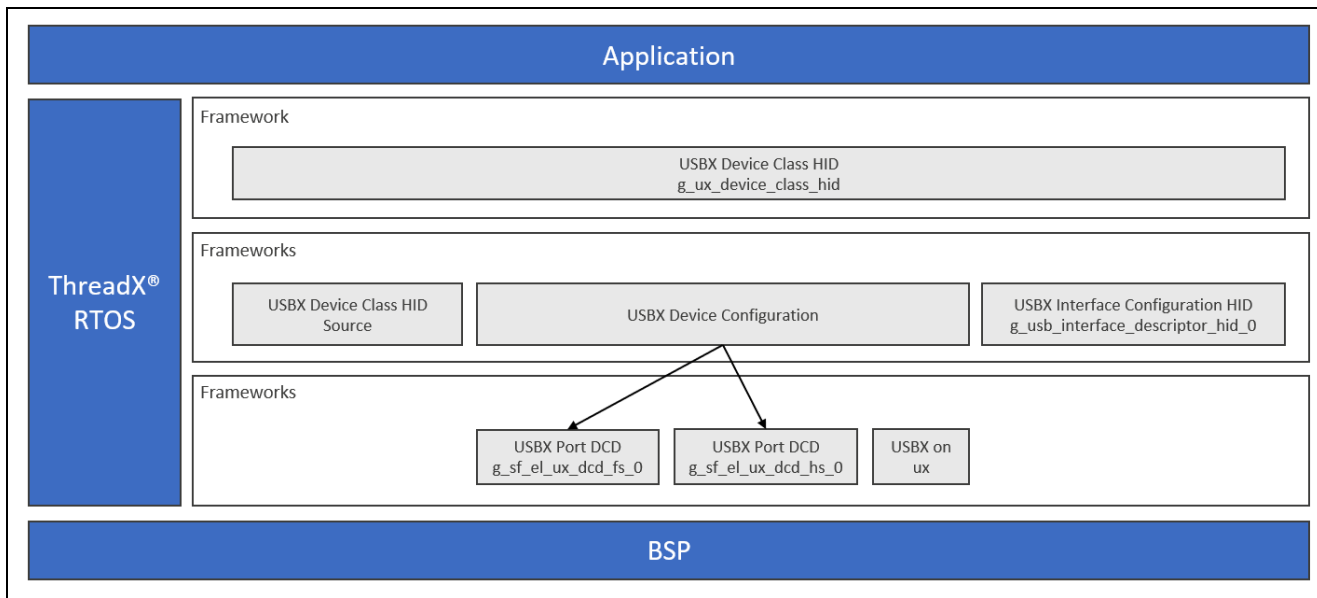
Application

ThreadX®
RTOS

Framework

USBX Device Class HID
g_ux_device_class_hid

Frameworks

USBX Device Class HID
Source

USBX Device Configuration

USBX Interface Configuration HID
g_usb_interface_descriptor_hid_0

Frameworks

USBX Port DCD
g_sf_el_ux_dcd_fs_0

USBX Port DCD
g_sf_el_ux_dcd_hs_0

USBX on
ux

BSP